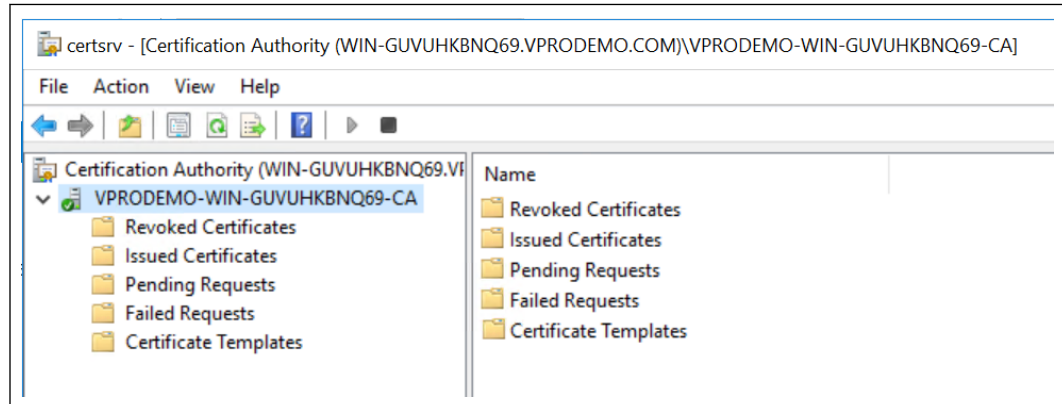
certsrv - [Certification Authority (WIN-GUVUHKBNQ69.VPRODEMO.COM)\VPRODEMO-WIN-GUVUHKBNQ69-CA]

File Action View Help

Certification Authority (WIN-GUVUHKBNQ69.VI
VPRODEMO-WIN-GUVUHKBNQ69-CA
Revoked Certificates
Issued Certificates
Pending Requests
Failed Requests
Certificate Templates

Name
Revoked Certificates
Issued Certificates
Pending Requests
Failed Requests
Certificate Templates